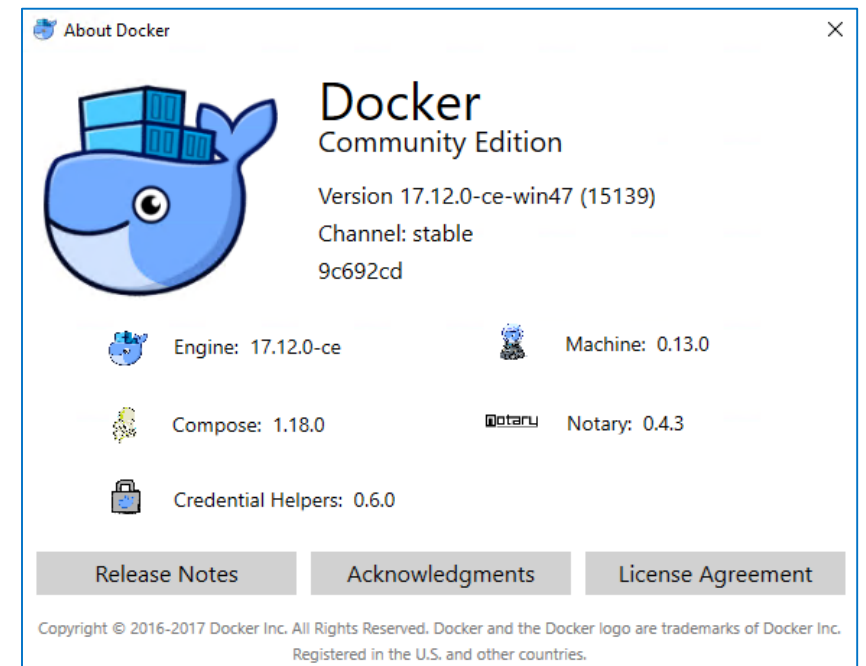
About Docker

×

Docker
Community Edition

Version 17.12.0-ce-win47 (15139)
Channel: stable
9c692cd

Engine: 17.12.0-ce

Machine: 0.13.0

Compose: 1.18.0

notary

Notary: 0.4.3

Credential Helpers: 0.6.0

Release Notes

Acknowledgments

License Agreement

Copyright © 2016-2017 Docker Inc. All Rights Reserved. Docker and the Docker logo are trademarks of Docker Inc. Registered in the U.S. and other countries.